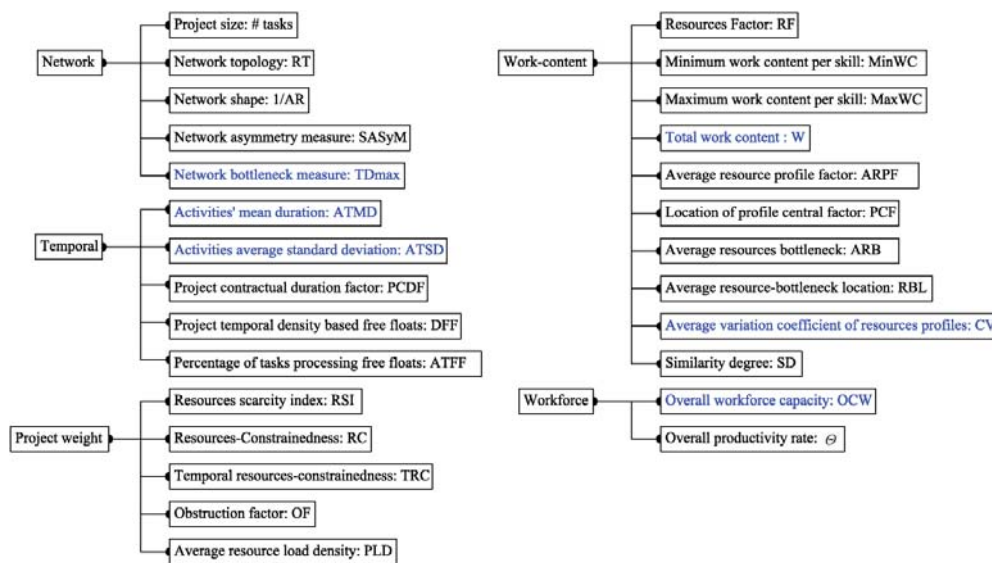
Network

Project size: # tasks

Network topology: RT

Network shape: 1/AR

Network asymmetry measure: SASyM

Network bottleneck measure: TDmax

Temporal

Activities' mean duration: ATMD

Activities average standard deviation: ATSD

Project contractual duration factor: PCDF

Project temporal density based free floats: DFF

Percentage of tasks processing free floats: ATFF

Project weight

Resources scarcity index: RSI

Resources-Constrainedness: RC

Temporal resources-constrainedness: TRC

Obstruction factor: OF

Average resource load density: PLD

Work-content

Resources Factor: RF

Minimum work content per skill: MinWC

Maximum work content per skill: MaxWC

Total work content : W

Average resource profile factor: ARPF

Location of profile central factor: PCF

Average resources bottleneck: ARB

Average resource-bottleneck location: RBL

Average variation coefficient of resources profiles: CV

Similarity degree: SD

Workforce

Overall workforce capacity: OCW

Overall productivity rate: $\Theta$